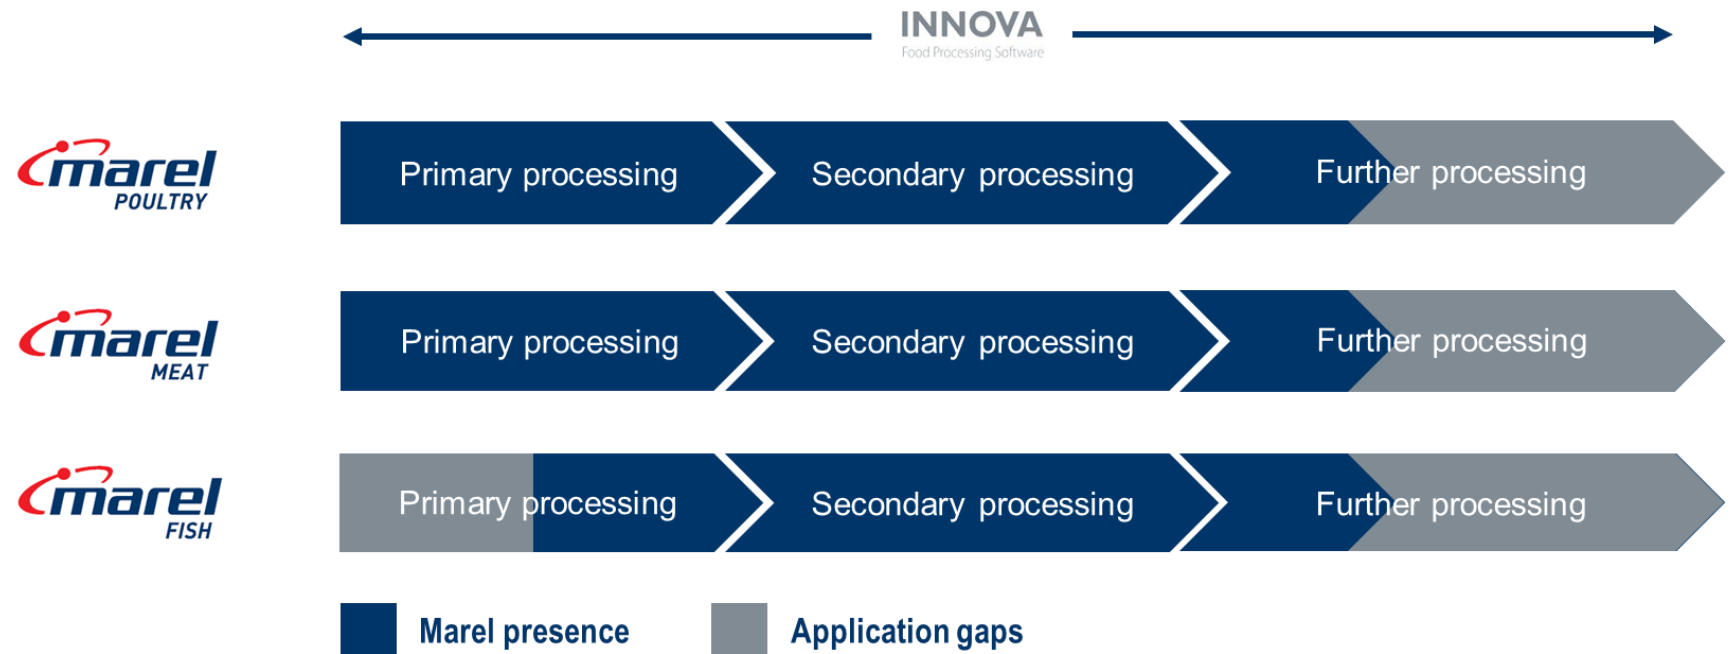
INNOVA
Food Processing Software

marel POULTRY

Primary processing

Secondary processing

Further processing

marel MEAT

Primary processing

Secondary processing

Further processing

marel FISH

Primary processing

Secondary processing

Further processing

Marel presence

Application gaps